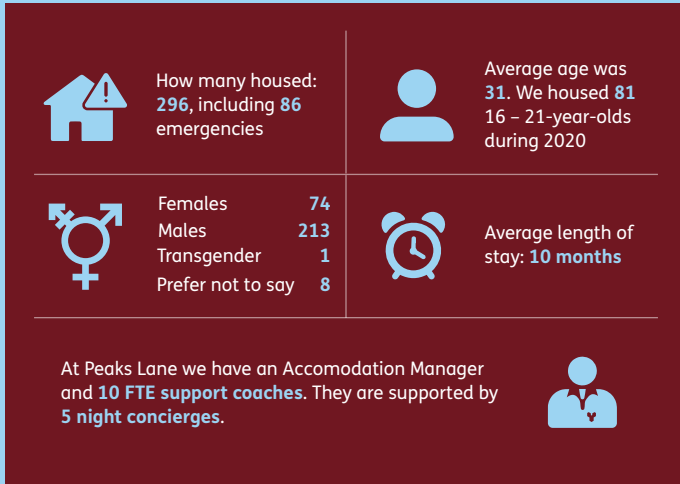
How many housed: 296, including 86 emergencies

Average age was 31. We housed 81 16 – 21-year-olds during 2020

| | |
|---|---|
| Females | 74 |
| Males | 213 |
| Transgender | 1 |
| Prefer not to say | 8 |

Average length of stay: 10 months

At Peaks Lane we have an Accomodation Manager and 10 FTE support coaches. They are supported by 5 night concierges.